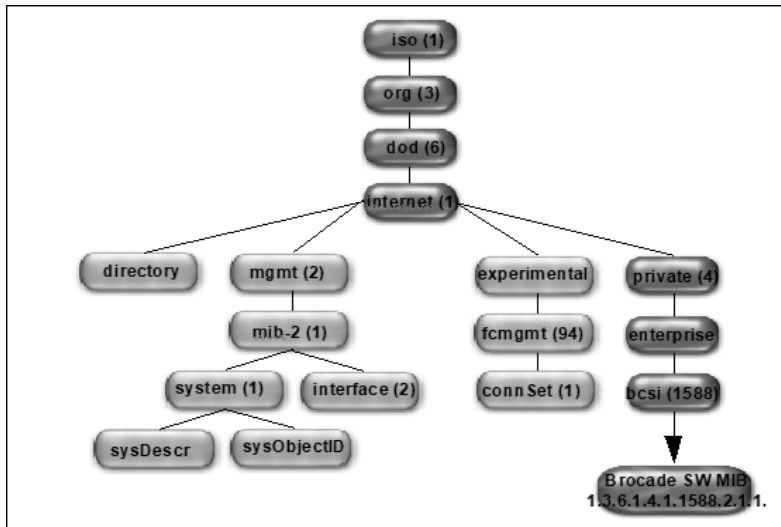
iso (1)

org (3)

dod (6)

internet (1)

directory

mgmt (2)

experimental

private (4)

mib-2 (1)

fcmgmt (94)

enterprise

system (1)

interface (2)

connSet (1)

bcsi (1588)

sysDescr

sysObjectID

Brocade SW MIB
1.3.6.1.4.1.1588.2.1.1.